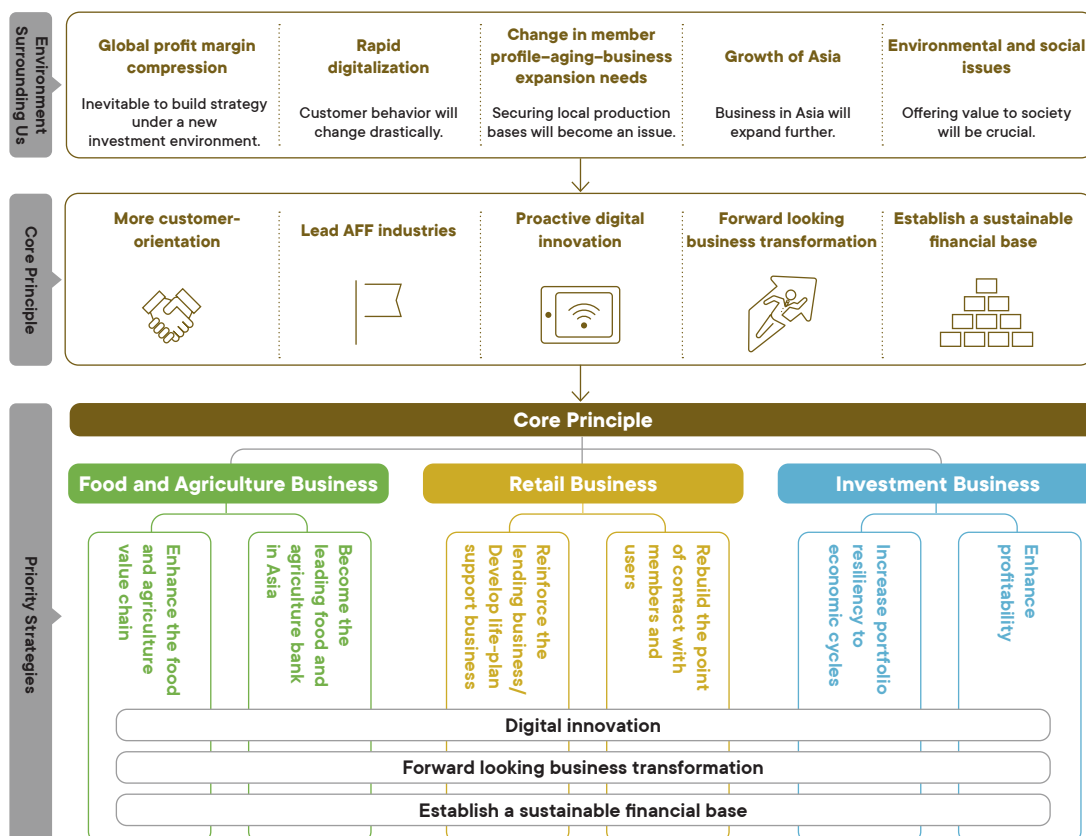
Environment Surrounding Us

Global profit margin compression
Inevitable to build strategy under a new investment environment.

Rapid digitalization
Customer behavior will change drastically.

Change in member profile–aging–business expansion needs
Securing local production bases will become an issue.

Growth of Asia
Business in Asia will expand further.

Environmental and social issues
Offering value to society will be crucial.

Core Principle

More customer-orientation

Lead AFF industries

Proactive digital innovation

Forward looking business transformation

Establish a sustainable financial base

Priority Strategies

Core Principle

Food and Agriculture Business

Enhance the food and agriculture value chain

Become the leading food and agriculture bank in Asia

Retail Business

Reinforce the lending business/ Develop life-plan support business

Rebuild the point of contact with members and users

Investment Business

Increase portfolio resiliency to economic cycles

Enhance profitability

Digital innovation

Forward looking business transformation

Establish a sustainable financial base